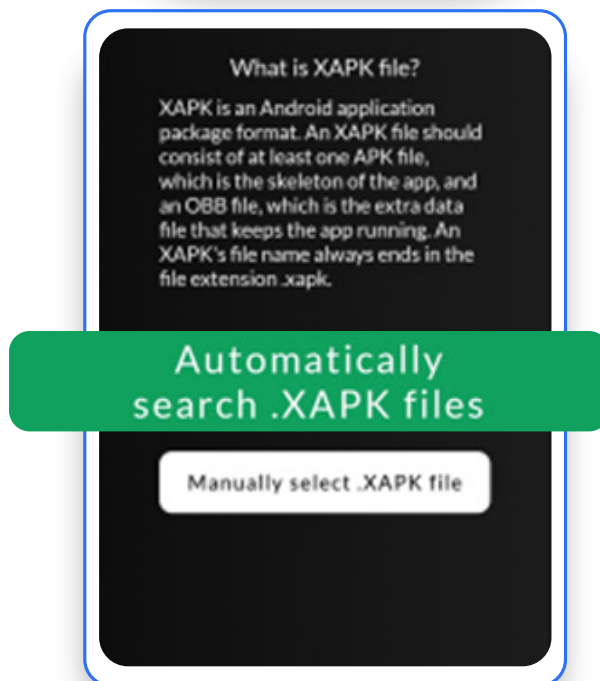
What is XAPK file?

XAPK is an Android application package format. An XAPK file should consist of at least one APK file, which is the skeleton of the app, and an OBB file, which is the extra data file that keeps the app running. An XAPK's file name always ends in the file extension .xapk.

Automatically search .XAPK files

Manually select .XAPK file